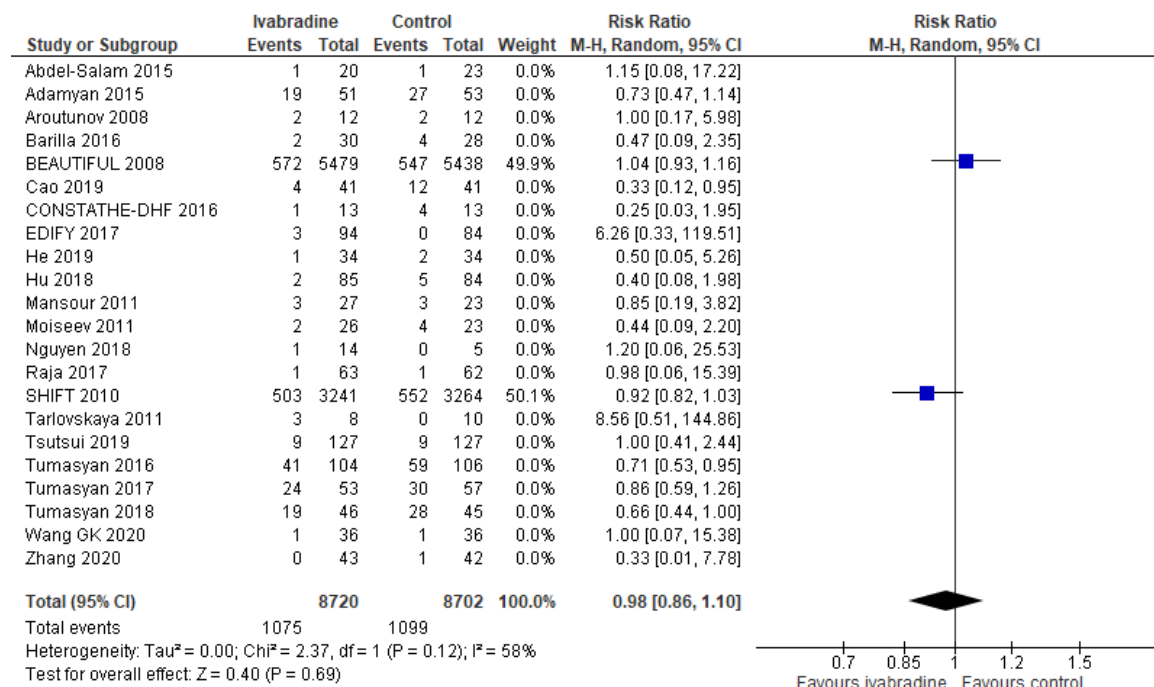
| Study or Subgroup | Ivabradine Events | Ivabradine Total | Control Events | Control Total | Weight | Risk Ratio M-H, Random, 95% CI |
|---|---|---|---|---|---|---|
| Abdel-Salam 2015 | 1 | 20 | 1 | 23 | 0.0% | 1.15 [0.08, 17.22] |
| Adamyan 2015 | 19 | 51 | 27 | 53 | 0.0% | 0.73 [0.47, 1.14] |
| Aroutunov 2008 | 2 | 12 | 2 | 12 | 0.0% | 1.00 [0.17, 5.98] |
| Barilla 2016 | 2 | 30 | 4 | 28 | 0.0% | 0.47 [0.09, 2.35] |
| BEAUTIFUL 2008 | 572 | 5479 | 547 | 5438 | 49.9% | 1.04 [0.93, 1.16] |
| Cao 2019 | 4 | 41 | 12 | 41 | 0.0% | 0.33 [0.12, 0.95] |
| CONSTATHE-DHF 2016 | 1 | 13 | 4 | 13 | 0.0% | 0.25 [0.03, 1.95] |
| EDIFY 2017 | 3 | 94 | 0 | 84 | 0.0% | 6.26 [0.33, 119.51] |
| He 2019 | 1 | 34 | 2 | 34 | 0.0% | 0.50 [0.05, 5.26] |
| Hu 2018 | 2 | 85 | 5 | 84 | 0.0% | 0.40 [0.08, 1.98] |
| Mansour 2011 | 3 | 27 | 3 | 23 | 0.0% | 0.85 [0.19, 3.82] |
| Moiseev 2011 | 2 | 26 | 4 | 23 | 0.0% | 0.44 [0.09, 2.20] |
| Nguyen 2018 | 1 | 14 | 0 | 5 | 0.0% | 1.20 [0.06, 25.53] |
| Raja 2017 | 1 | 63 | 1 | 62 | 0.0% | 0.98 [0.06, 15.39] |
| SHIFT 2010 | 503 | 3241 | 552 | 3264 | 50.1% | 0.92 [0.82, 1.03] |
| Tarlovskaya 2011 | 3 | 8 | 0 | 10 | 0.0% | 8.56 [0.51, 144.86] |
| Tsutsui 2019 | 9 | 127 | 9 | 127 | 0.0% | 1.00 [0.41, 2.44] |
| Tumasyan 2016 | 41 | 104 | 59 | 106 | 0.0% | 0.71 [0.53, 0.95] |
| Tumasyan 2017 | 24 | 53 | 30 | 57 | 0.0% | 0.86 [0.59, 1.26] |
| Tumasyan 2018 | 19 | 46 | 28 | 45 | 0.0% | 0.66 [0.44, 1.00] |
| Wang GK 2020 | 1 | 36 | 1 | 36 | 0.0% | 1.00 [0.07, 15.38] |
| Zhang 2020 | 0 | 43 | 1 | 42 | 0.0% | 0.33 [0.01, 7.78] |
| **Total (95% CI)** | | **8720** | | **8702** | **100.0%** | **0.98 [0.86, 1.10]** |
| Total events | 1075 | | 1099 | | | |

Heterogeneity: Tau² = 0.00; Chi² = 2.37, df = 1 (P = 0.12); I² = 58%
Test for overall effect: Z = 0.40 (P = 0.69)

Risk Ratio
M-H, Random, 95% CI

0.7 0.85 1 1.2 1.5
Favours ivabradine Favours control